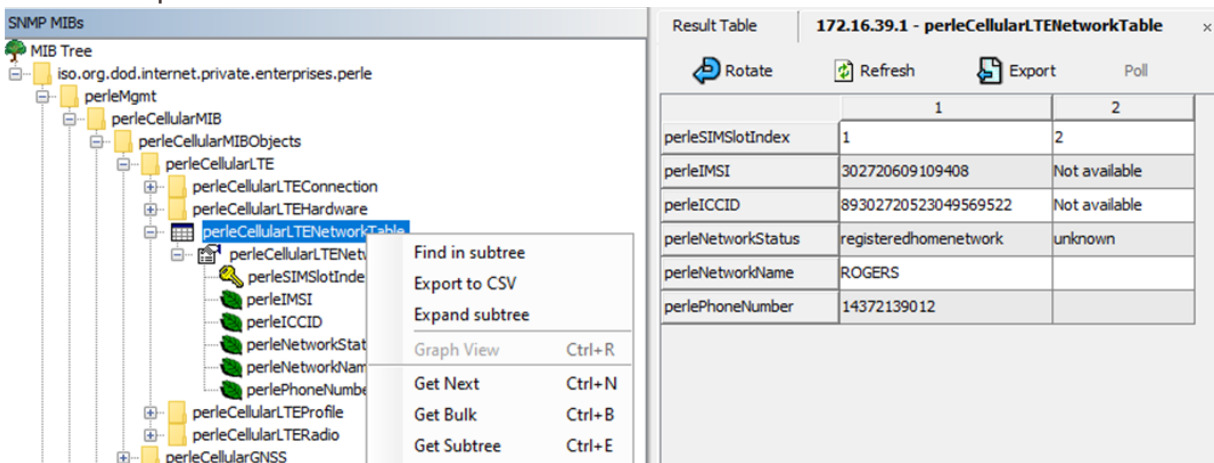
SNMP MIBs

MIB Tree
iso.org.dod.internet.private.enterprises.perle
perleMgmt
perleCellularMIB
perleCellularMIBObjects
perleCellularLTE
perleCellularLTEConnection
perleCellularLTEHardware
perleCellularLTENetworkTable
perleCellularLTENetw
perleSIMSlotInde
perleIMSI
perleICCID
perleNetworkStat
perleNetworkNam
perlePhoneNumbe
perleCellularLTEProfile
perleCellularLTERadio
perleCellularGNSS

Find in subtree
Export to CSV
Expand subtree
Graph View Ctrl+R
Get Next Ctrl+N
Get Bulk Ctrl+B
Get Subtree Ctrl+E

Result Table | 172.16.39.1 - perleCellularLTENetworkTable ×

Rotate Refresh Export Poll

| | 1 | 2 |
|---|---|---|
| perleSIMSlotIndex | 1 | 2 |
| perleIMSI | 302720609109408 | Not available |
| perleICCID | 89302720523049569522 | Not available |
| perleNetworkStatus | registeredhomenetwork | unknown |
| perleNetworkName | ROGERS | |
| perlePhoneNumber | 14372139012 | |